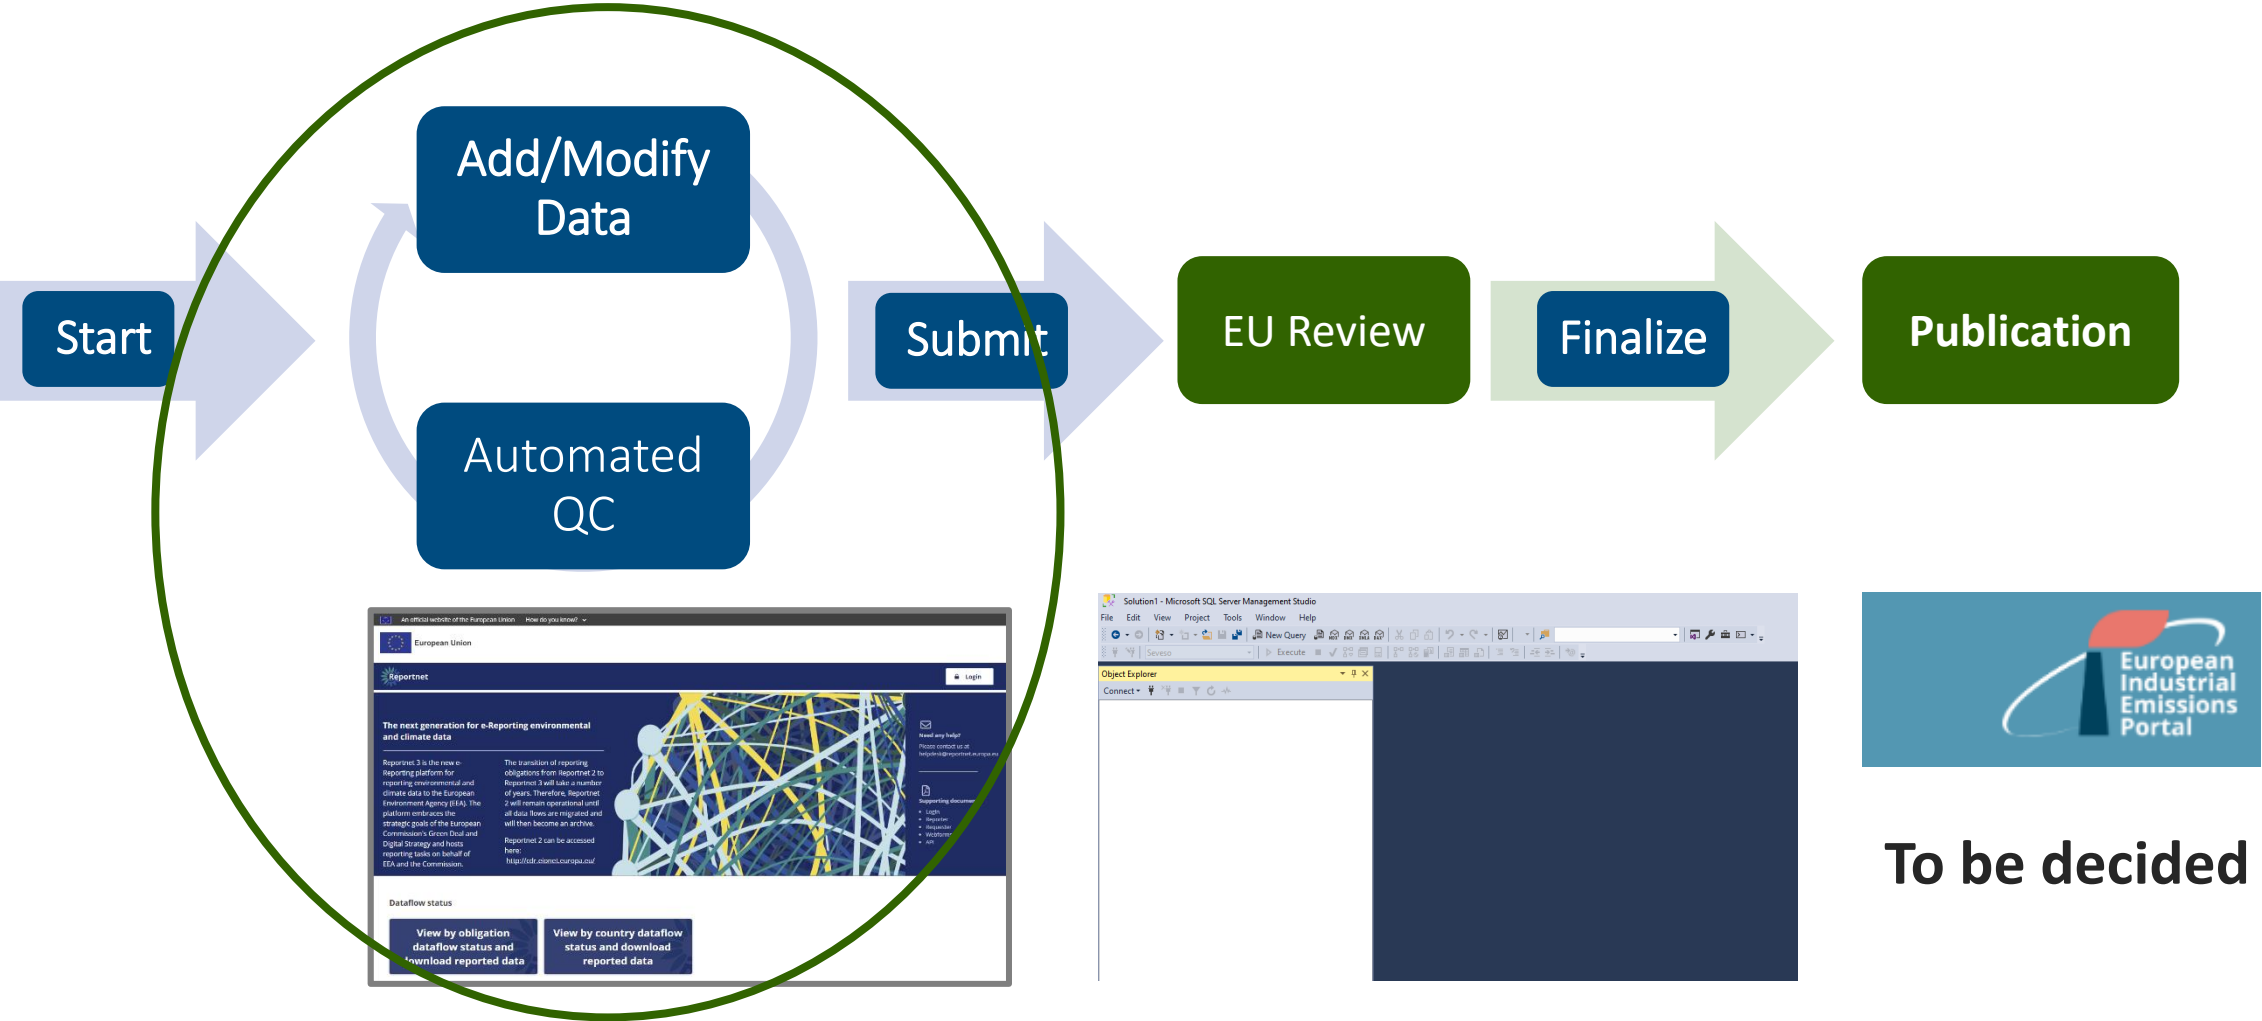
Start

Add/Modify Data

Automated QC

Submit

EU Review

Finalize

Publication

An official website of the European Union How do you know?

European Union

Reportnet

Login

The next generation for e-Reporting environmental and climate data

Reportnet 3 is the new e-Reporting platform for reporting environmental and climate data to the European Environment Agency (EEA). The platform embraces the strategic goals of the European Commission's Green Deal and Digital Strategy and hosts reporting tasks on behalf of EEA and the Commission.

The transition of reporting obligations from Reportnet 2 to Reportnet 3 will take a number of years. Therefore, Reportnet 2 will remain operational until all data flows are migrated and will then become an archive.

Reportnet 2 can be accessed here: http://cdr.eionet.europa.eu/

Need any help?
Please contact us at helpdesk@reportnet.europa.eu

Supporting documents
• Login
• Reporter
• Requester
• Webform
• API

Dataflow status

View by obligation dataflow status and download reported data

View by country dataflow status and download reported data

Solution1 - Microsoft SQL Server Management Studio

File Edit View Project Tools Window Help

New Query

Seveso

Execute

Object Explorer

Connect

European Industrial Emissions Portal

To be decided